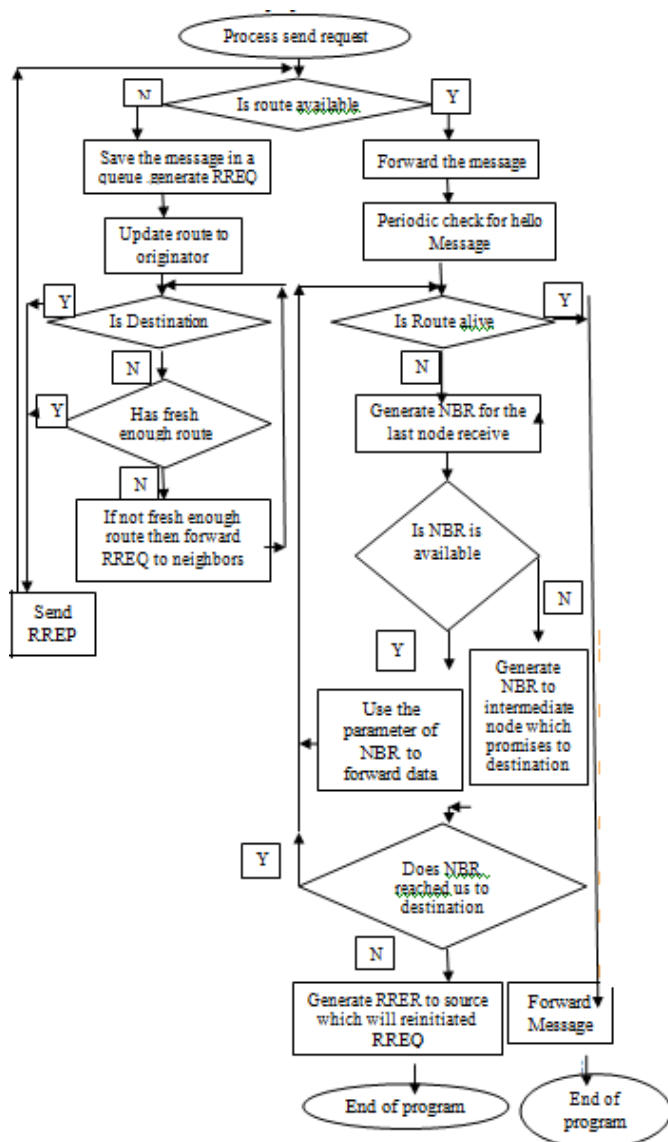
Process send request

N

Is route available

Y

Save the message in a queue ,generate RREQ

Forward the message

Update route to originator

Periodic check for hello Message

Y

Is Destination

Y

Is Route alive

N

N

Y

Has fresh enough route

Generate NBR for the last node receive

N

If not fresh enough route then forward RREQ to neighbors

Is NBR is available

Send RREP

N

Y

Generate NBR to intermediate node which promises to destination

Use the parameter of NBR to forward data

Y

Does NBR reached us to destination

N

Generate RRER to source which will reinitiated RREQ

Forward Message

End of program

End of program